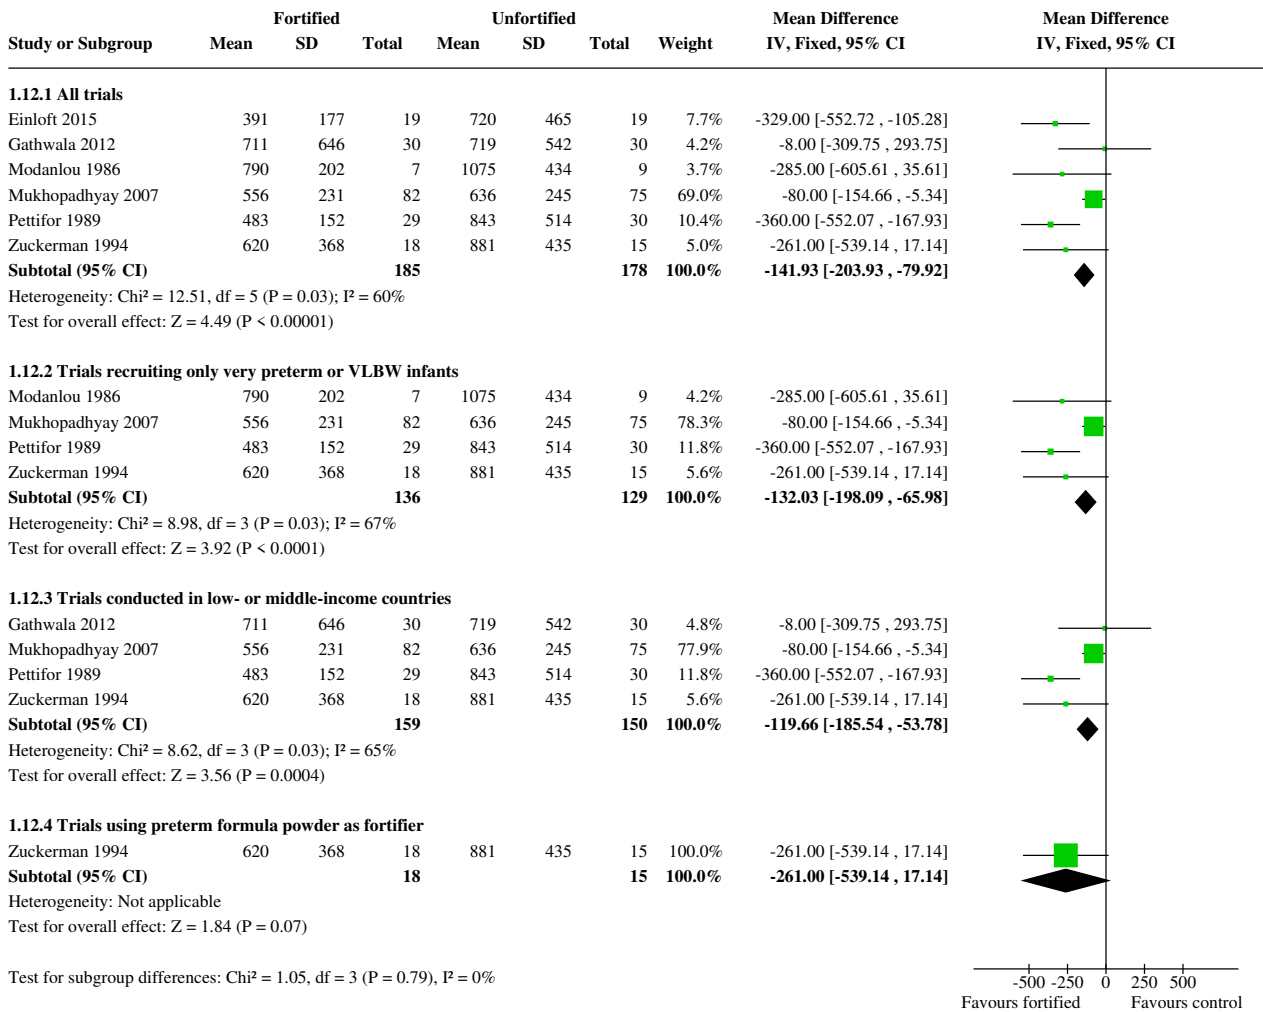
| Study or Subgroup | Fortified Mean | Fortified SD | Fortified Total | Unfortified Mean | Unfortified SD | Unfortified Total | Weight | Mean Difference IV, Fixed, 95% CI |
|---|---|---|---|---|---|---|---|---|
| **1.12.1 All trials** | | | | | | | | |
| Einloft 2015 | 391 | 177 | 19 | 720 | 465 | 19 | 7.7% | -329.00 [-552.72 , -105.28] |
| Gathwala 2012 | 711 | 646 | 30 | 719 | 542 | 30 | 4.2% | -8.00 [-309.75 , 293.75] |
| Modanlou 1986 | 790 | 202 | 7 | 1075 | 434 | 9 | 3.7% | -285.00 [-605.61 , 35.61] |
| Mukhopadhyay 2007 | 556 | 231 | 82 | 636 | 245 | 75 | 69.0% | -80.00 [-154.66 , -5.34] |
| Pettifor 1989 | 483 | 152 | 29 | 843 | 514 | 30 | 10.4% | -360.00 [-552.07 , -167.93] |
| Zuckerman 1994 | 620 | 368 | 18 | 881 | 435 | 15 | 5.0% | -261.00 [-539.14 , 17.14] |
| **Subtotal (95% CI)** | | | **185** | | | **178** | **100.0%** | **-141.93 [-203.93 , -79.92]** |
| Heterogeneity: Chi² = 12.51, df = 5 (P = 0.03); I² = 60% | | | | | | | | |
| Test for overall effect: Z = 4.49 (P < 0.00001) | | | | | | | | |
| **1.12.2 Trials recruiting only very preterm or VLBW infants** | | | | | | | | |
| Modanlou 1986 | 790 | 202 | 7 | 1075 | 434 | 9 | 4.2% | -285.00 [-605.61 , 35.61] |
| Mukhopadhyay 2007 | 556 | 231 | 82 | 636 | 245 | 75 | 78.3% | -80.00 [-154.66 , -5.34] |
| Pettifor 1989 | 483 | 152 | 29 | 843 | 514 | 30 | 11.8% | -360.00 [-552.07 , -167.93] |
| Zuckerman 1994 | 620 | 368 | 18 | 881 | 435 | 15 | 5.6% | -261.00 [-539.14 , 17.14] |
| **Subtotal (95% CI)** | | | **136** | | | **129** | **100.0%** | **-132.03 [-198.09 , -65.98]** |
| Heterogeneity: Chi² = 8.98, df = 3 (P = 0.03); I² = 67% | | | | | | | | |
| Test for overall effect: Z = 3.92 (P < 0.0001) | | | | | | | | |
| **1.12.3 Trials conducted in low- or middle-income countries** | | | | | | | | |
| Gathwala 2012 | 711 | 646 | 30 | 719 | 542 | 30 | 4.8% | -8.00 [-309.75 , 293.75] |
| Mukhopadhyay 2007 | 556 | 231 | 82 | 636 | 245 | 75 | 77.9% | -80.00 [-154.66 , -5.34] |
| Pettifor 1989 | 483 | 152 | 29 | 843 | 514 | 30 | 11.8% | -360.00 [-552.07 , -167.93] |
| Zuckerman 1994 | 620 | 368 | 18 | 881 | 435 | 15 | 5.6% | -261.00 [-539.14 , 17.14] |
| **Subtotal (95% CI)** | | | **159** | | | **150** | **100.0%** | **-119.66 [-185.54 , -53.78]** |
| Heterogeneity: Chi² = 8.62, df = 3 (P = 0.03); I² = 65% | | | | | | | | |
| Test for overall effect: Z = 3.56 (P = 0.0004) | | | | | | | | |
| **1.12.4 Trials using preterm formula powder as fortifier** | | | | | | | | |
| Zuckerman 1994 | 620 | 368 | 18 | 881 | 435 | 15 | 100.0% | -261.00 [-539.14 , 17.14] |
| **Subtotal (95% CI)** | | | **18** | | | **15** | **100.0%** | **-261.00 [-539.14 , 17.14]** |
| Heterogeneity: Not applicable | | | | | | | | |
| Test for overall effect: Z = 1.84 (P = 0.07) | | | | | | | | |

Mean Difference IV, Fixed, 95% CI

Test for subgroup differences: Chi² = 1.05, df = 3 (P = 0.79), I² = 0%

-500 -250 0 250 500
Favours fortified Favours control